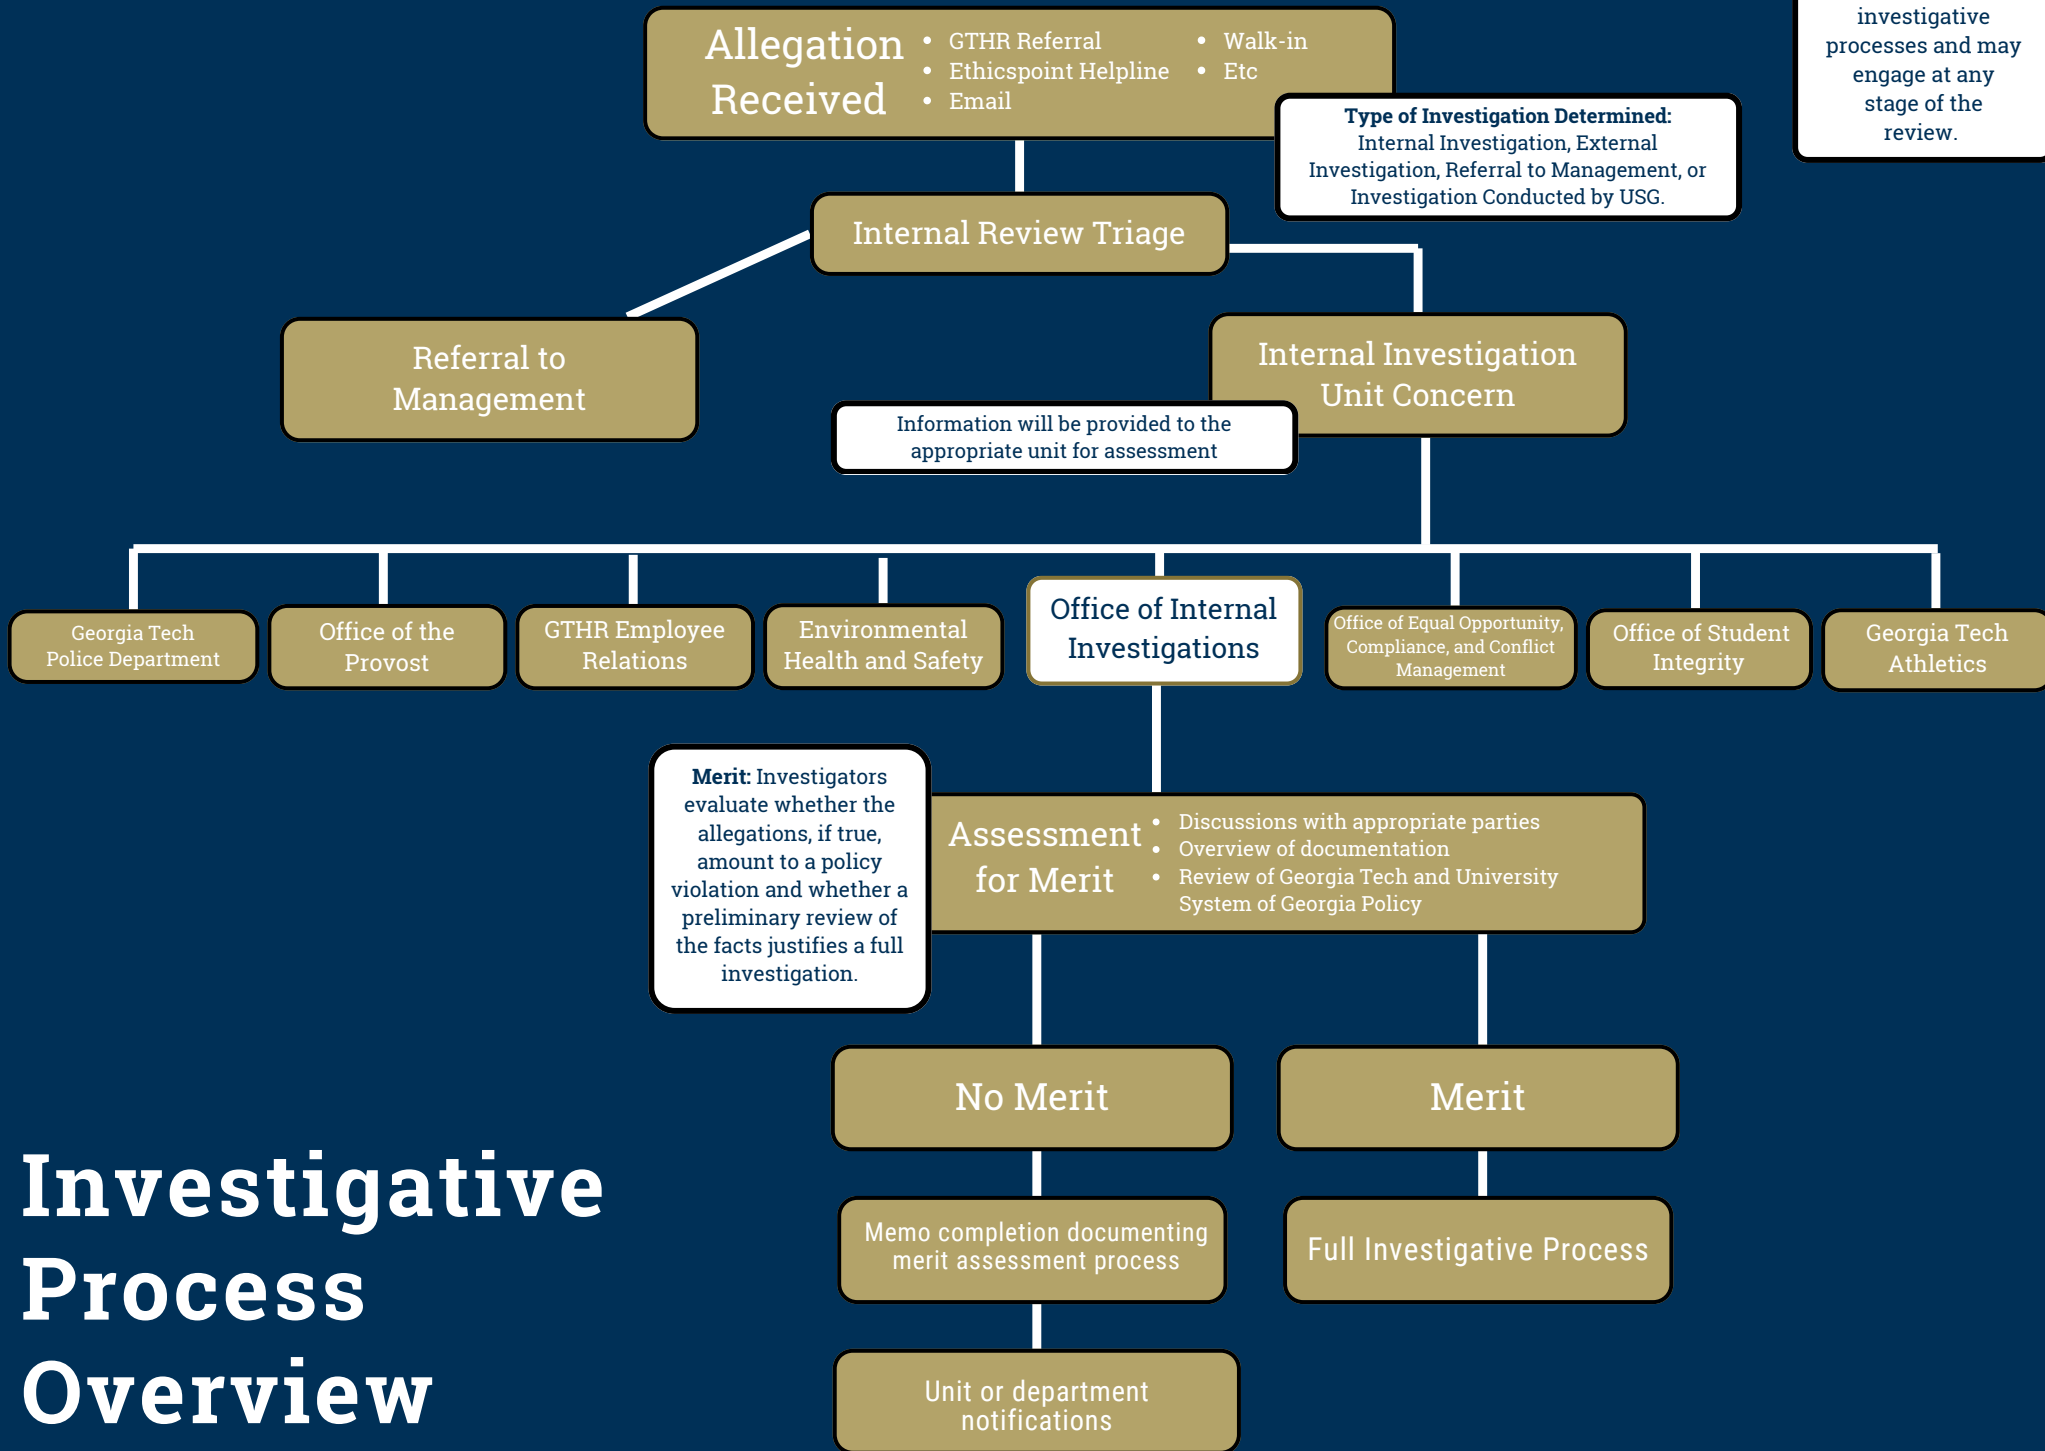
investigative processes and may engage at any stage of the review.

Allegation Received
- GTHR Referral
- Ethicspoint Helpline
- Email
- Walk-in
- Etc

**Type of Investigation Determined:** Internal Investigation, External Investigation, Referral to Management, or Investigation Conducted by USG.

Internal Review Triage

Referral to Management

Internal Investigation Unit Concern

Information will be provided to the appropriate unit for assessment

Georgia Tech Police Department

Office of the Provost

GTHR Employee Relations

Environmental Health and Safety

Office of Internal Investigations

Office of Equal Opportunity, Compliance, and Conflict Management

Office of Student Integrity

Georgia Tech Athletics

**Merit:** Investigators evaluate whether the allegations, if true, amount to a policy violation and whether a preliminary review of the facts justifies a full investigation.

Assessment for Merit
- Discussions with appropriate parties
- Overview of documentation
- Review of Georgia Tech and University System of Georgia Policy

No Merit

Merit

Memo completion documenting merit assessment process

Full Investigative Process

Unit or department notifications

Investigative Process Overview